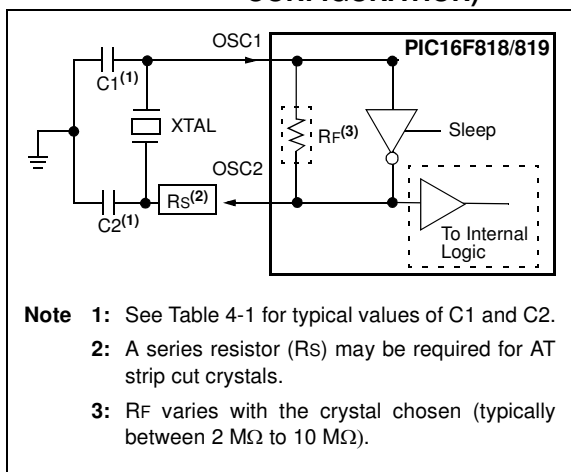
CONFIGURATION)

OSC1

PIC16F818/819

C1$^{(1)}$

XTAL

RF$^{(3)}$

Sleep

OSC2

RS$^{(2)}$

C2$^{(1)}$

To Internal Logic

Note 1: See Table 4-1 for typical values of C1 and C2.

2: A series resistor (RS) may be required for AT strip cut crystals.

3: RF varies with the crystal chosen (typically between 2 M$\Omega$ to 10 M$\Omega$).